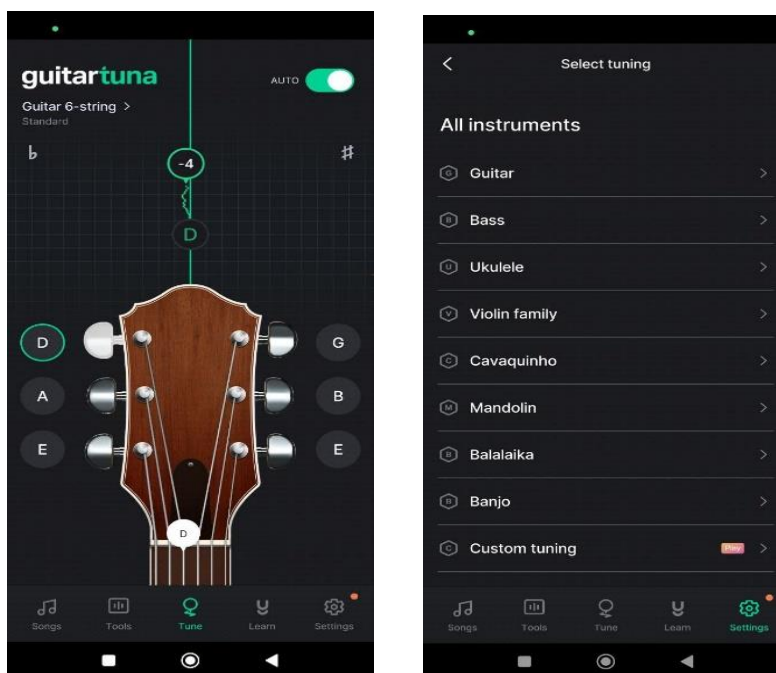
guitartuna
AUTO
Guitar 6-string >
Standard
♭
♯
-4
D
D
A
E
G
B
E
D
Songs
Tools
Tune
Learn
Settings

<
Select tuning
All instruments
G Guitar >
B Bass >
U Ukulele >
V Violin family >
C Cavaquinho >
M Mandolin >
B Balalaika >
B Banjo >
C Custom tuning Play >
Songs
Tools
Tune
Learn
Settings